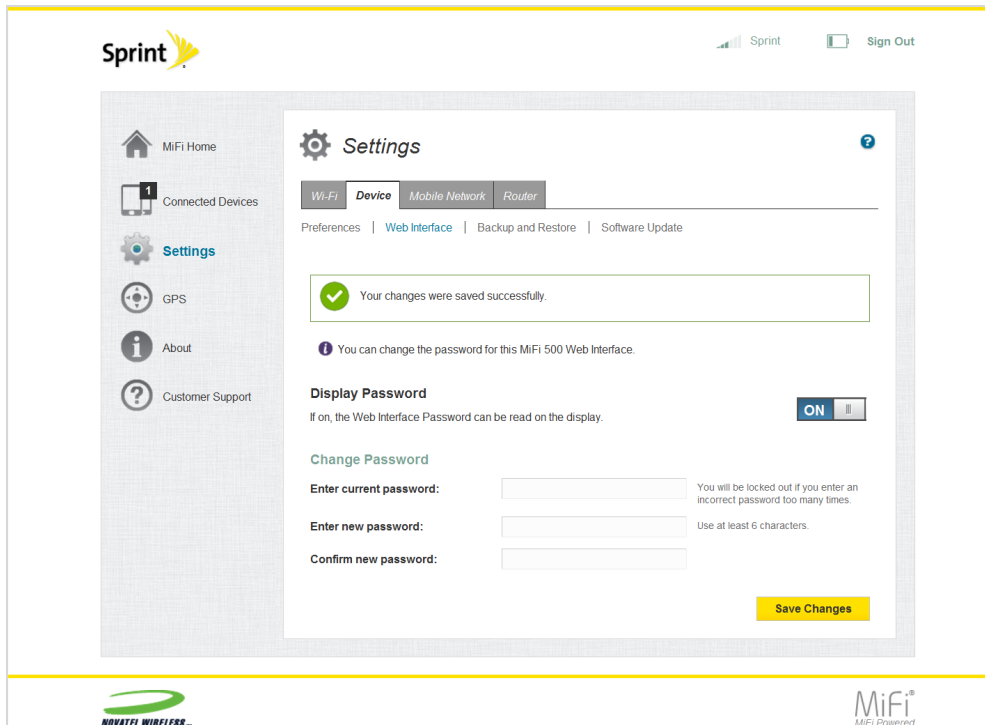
Sprint

Sprint Sign Out

MiFi Home

1

Connected Devices

Settings

GPS

About

Customer Support

Settings

?

Wi-Fi Device Mobile Network Router

Preferences | Web Interface | Backup and Restore | Software Update

Your changes were saved successfully.

You can change the password for this MiFi 500 Web Interface.

Display Password

If on, the Web Interface Password can be read on the display.

ON

Change Password

Enter current password:

You will be locked out if you enter an incorrect password too many times.

Enter new password:

Use at least 6 characters.

Confirm new password:

Save Changes

NOVATEL WIRELESS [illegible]

MiFi®

MiFi Powered